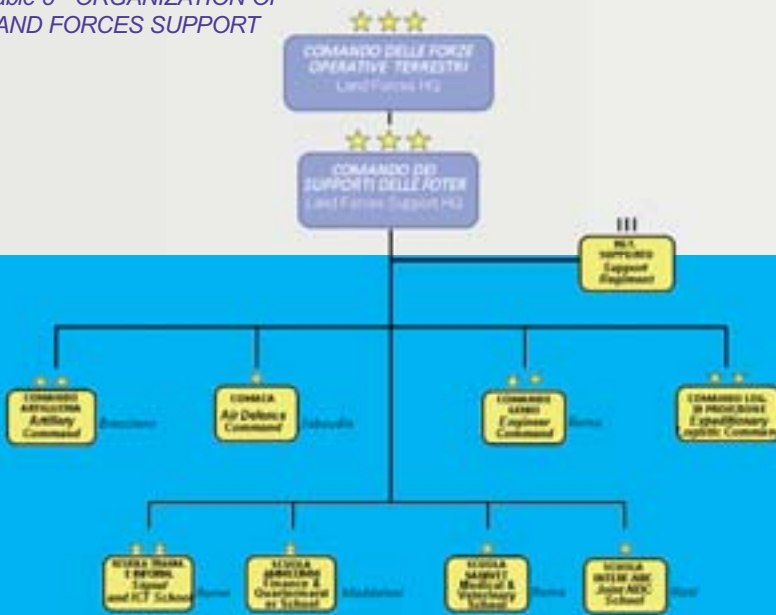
able 6 - ORGANIZATION OF
AND FORCES SUPPORT

COMANDO DELLE FORZE OPERATIVE TERRESTRI
Land Forces HQ

COMANDO DEI SUPPORTI DELLE FOTER
Land Forces Support HQ

III
RGT. SUPPORTI
Support Regiment

COMANDO ARTIGLIERIA
Artillery Command
Bracciano

COMACA
Air Defence Command
Sabaudia

COMANDO GENIO
Engineer Command
Roma

COMANDO LOG. DI PROIEZIONE
Expeditionary Logistic Command

SCUOLA TRASM. E INFORM.
Signal and ICT School
Roma

SCUOLA AMM.COMM.
Finance & Quartermaster School
Maddaloni

SCUOLA SANVET
Medical & Veterinary School
Roma

SCUOLA INTERF. NBC
Joint NBC School
Rieti